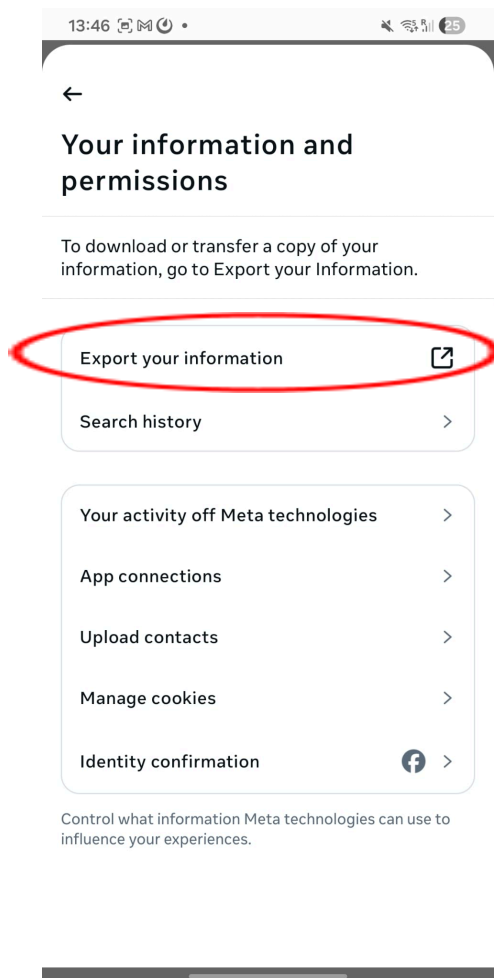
13:46 • 25

←

Your information and permissions

To download or transfer a copy of your information, go to Export your Information.

Export your information

Search history >

Your activity off Meta technologies >

App connections >

Upload contacts >

Manage cookies >

Identity confirmation >

Control what information Meta technologies can use to influence your experiences.